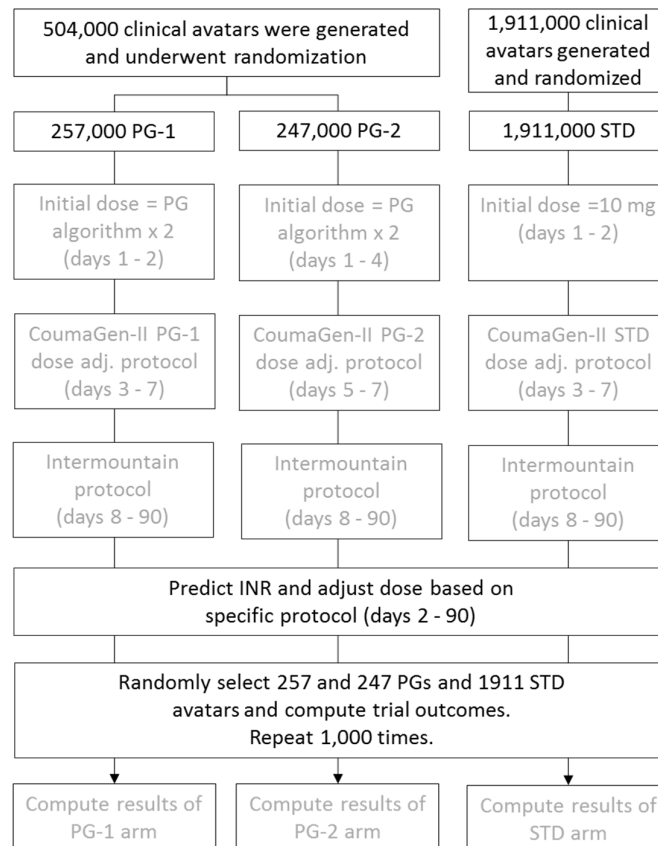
504,000 clinical avatars were generated and underwent randomization

1,911,000 clinical avatars generated and randomized

257,000 PG-1

247,000 PG-2

1,911,000 STD

Initial dose = PG algorithm x 2 (days 1 - 2)

Initial dose = PG algorithm x 2 (days 1 - 4)

Initial dose =10 mg (days 1 - 2)

CoumaGen-II PG-1 dose adj. protocol (days 3 - 7)

CoumaGen-II PG-2 dose adj. protocol (days 5 - 7)

CoumaGen-II STD dose adj. protocol (days 3 - 7)

Intermountain protocol (days 8 - 90)

Intermountain protocol (days 8 - 90)

Intermountain protocol (days 8 - 90)

Predict INR and adjust dose based on specific protocol (days 2 - 90)

Randomly select 257 and 247 PGs and 1911 STD avatars and compute trial outcomes. Repeat 1,000 times.

Compute results of PG-1 arm

Compute results of PG-2 arm

Compute results of STD arm